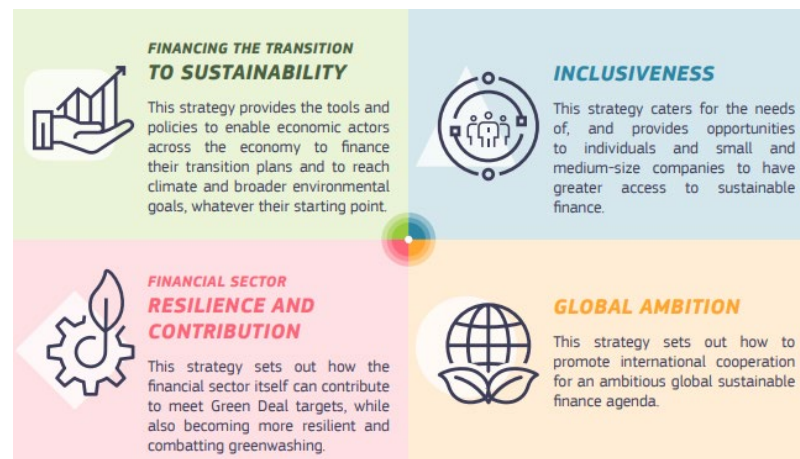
FINANCING THE TRANSITION
TO SUSTAINABILITY

This strategy provides the tools and policies to enable economic actors across the economy to finance their transition plans and to reach climate and broader environmental goals, whatever their starting point.

INCLUSIVENESS

This strategy caters for the needs of, and provides opportunities to individuals and small and medium-size companies to have greater access to sustainable finance.

FINANCIAL SECTOR
RESILIENCE AND CONTRIBUTION

This strategy sets out how the financial sector itself can contribute to meet Green Deal targets, while also becoming more resilient and combatting greenwashing.

GLOBAL AMBITION

This strategy sets out how to promote international cooperation for an ambitious global sustainable finance agenda.